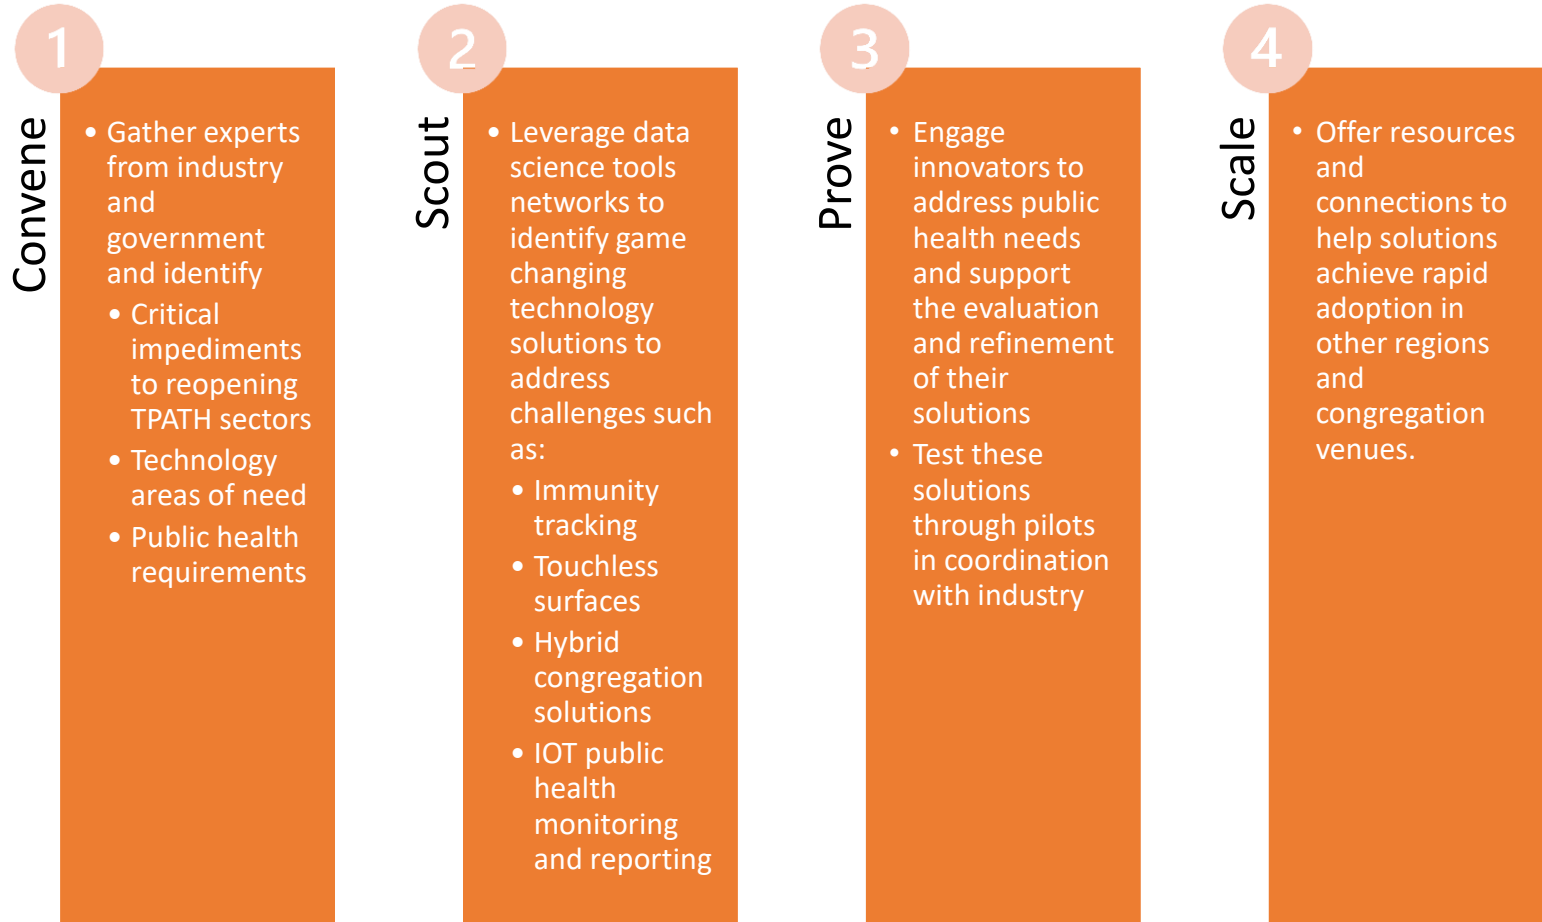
1

Convene

- Gather experts from industry and government and identify
  - Critical impediments to reopening TPATH sectors
  - Technology areas of need
  - Public health requirements

2

Scout

- Leverage data science tools networks to identify game changing technology solutions to address challenges such as:
  - Immunity tracking
  - Touchless surfaces
  - Hybrid congregation solutions
  - IOT public health monitoring and reporting

3

Prove

- Engage innovators to address public health needs and support the evaluation and refinement of their solutions
- Test these solutions through pilots in coordination with industry

4

Scale

- Offer resources and connections to help solutions achieve rapid adoption in other regions and congregation venues.